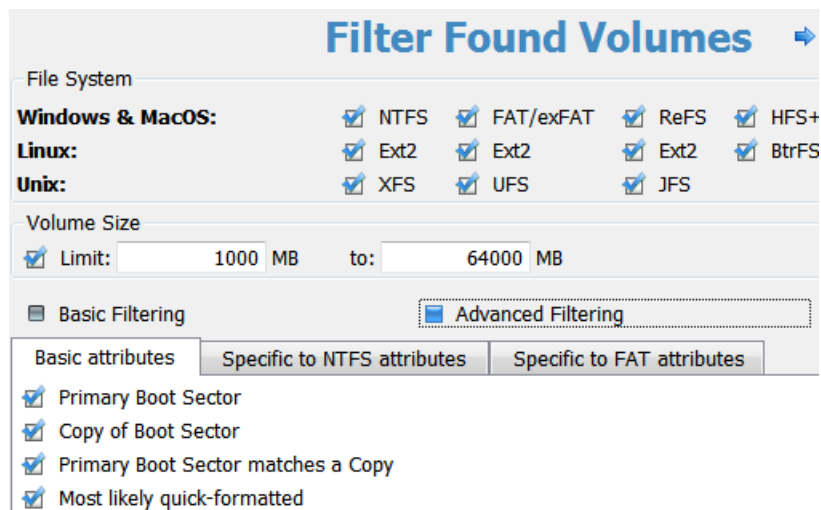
Filter Found Volumes

File System

Windows & MacOS: NTFS FAT/exFAT ReFS HFS+
Linux: Ext2 Ext2 Ext2 BtrFS
Unix: XFS UFS JFS

Volume Size

Limit: 1000 MB to: 64000 MB

Basic Filtering

Advanced Filtering

Basic attributes | Specific to NTFS attributes | Specific to FAT attributes

Primary Boot Sector

Copy of Boot Sector

Primary Boot Sector matches a Copy

Most likely quick-formatted